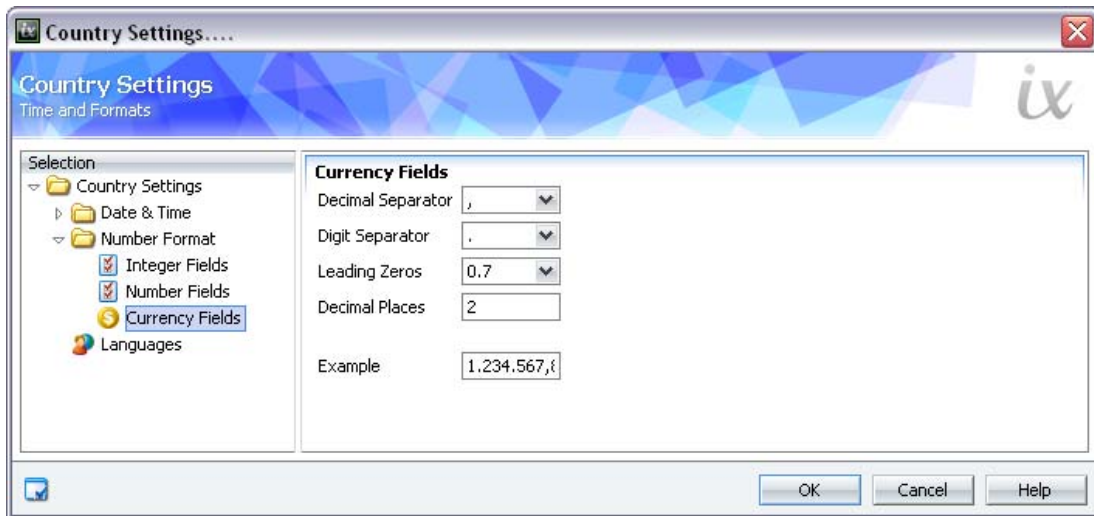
Country Settings....

Country Settings
Time and Formats

ix

Selection
Country Settings
Date & Time
Number Format
Integer Fields
Number Fields
Currency Fields
Languages

Currency Fields
Decimal Separator ,
Digit Separator .
Leading Zeros 0.7
Decimal Places 2

Example 1.234.567,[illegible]

OK Cancel Help